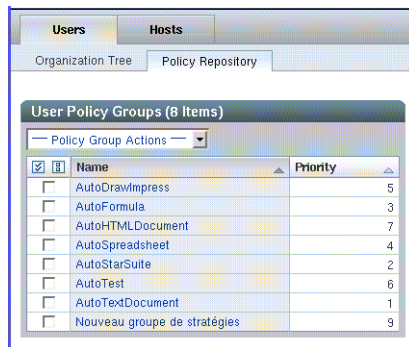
Users Hosts

Organization Tree Policy Repository

User Policy Groups (8 Items)

— Policy Group Actions —

| | Name | Priority |
|---|---|---|
| | AutoDrawImpress | 5 |
| | AutoFormula | 3 |
| | AutoHTMLDocument | 7 |
| | AutoSpreadsheet | 4 |
| | AutoStarSuite | 2 |
| | AutoTest | 6 |
| | AutoTextDocument | 1 |
| | Nouveau groupe de stratégies | 9 |